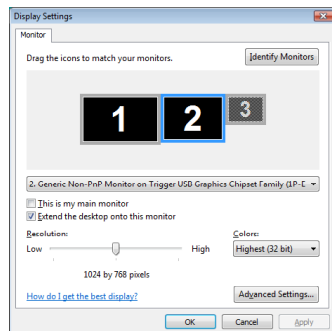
Display Settings

Monitor

Drag the icons to match your monitors.

Identify Monitors

1

2

3

2. Generic Non-PnP Monitor on Trigger USB Graphics Chipset Family (1P-D

This is my main monitor

Extend the desktop onto this monitor

Resolution:

Low

High

1024 by 768 pixels

Colors:

Highest (32 bit)

How do I get the best display?

Advanced Settings...

OK

Cancel

Apply